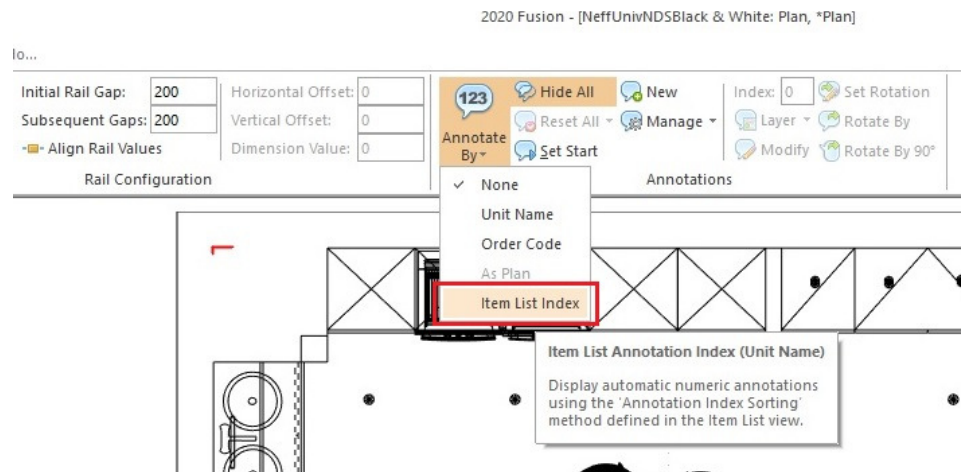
2020 Fusion - [NeffUnivNDSBlack & White: Plan, *Plan]

lo...

Initial Rail Gap: 200
Subsequent Gaps: 200
Align Rail Values
Horizontal Offset: 0
Vertical Offset: 0
Dimension Value: 0
Rail Configuration

123
Annotate By
Hide All
Reset All
Set Start
New
Manage
Index: 0
Layer
Modify
Set Rotation
Rotate By
Rotate By 90°
Annotations

None
Unit Name
Order Code
As Plan
Item List Index

Item List Annotation Index (Unit Name)

Display automatic numeric annotations using the 'Annotation Index Sorting' method defined in the Item List view.